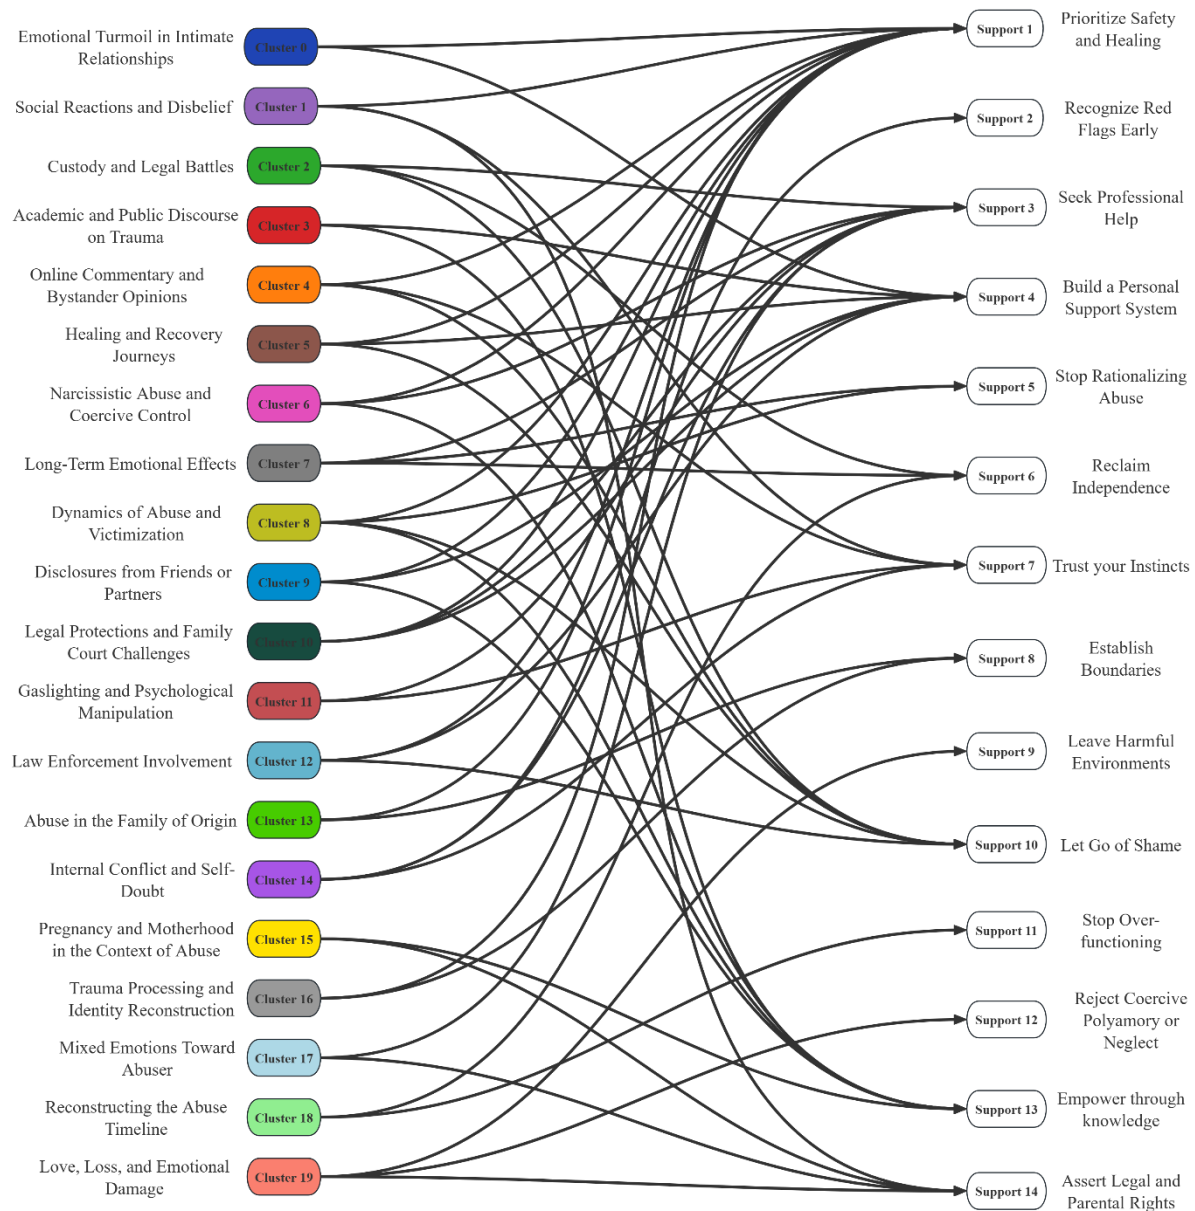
Emotional Turmoil in Intimate Relationships
Cluster 0

Social Reactions and Disbelief
Cluster 1

Custody and Legal Battles
Cluster 2

Academic and Public Discourse on Trauma
Cluster 3

Online Commentary and Bystander Opinions
Cluster 4

Healing and Recovery Journeys
Cluster 5

Narcissistic Abuse and Coercive Control
Cluster 6

Long-Term Emotional Effects
Cluster 7

Dynamics of Abuse and Victimization
Cluster 8

Disclosures from Friends or Partners
Cluster 9

Legal Protections and Family Court Challenges
Cluster 10

Gaslighting and Psychological Manipulation
Cluster 11

Law Enforcement Involvement
Cluster 12

Abuse in the Family of Origin
Cluster 13

Internal Conflict and Self-Doubt
Cluster 14

Pregnancy and Motherhood in the Context of Abuse
Cluster 15

Trauma Processing and Identity Reconstruction
Cluster 16

Mixed Emotions Toward Abuser
Cluster 17

Reconstructing the Abuse Timeline
Cluster 18

Love, Loss, and Emotional Damage
Cluster 19

Support 1
Prioritize Safety and Healing

Support 2
Recognize Red Flags Early

Support 3
Seek Professional Help

Support 4
Build a Personal Support System

Support 5
Stop Rationalizing Abuse

Support 6
Reclaim Independence

Support 7
Trust your Instincts

Support 8
Establish Boundaries

Support 9
Leave Harmful Environments

Support 10
Let Go of Shame

Support 11
Stop Over-functioning

Support 12
Reject Coercive Polyamory or Neglect

Support 13
Empower through knowledge

Support 14
Assert Legal and Parental Rights